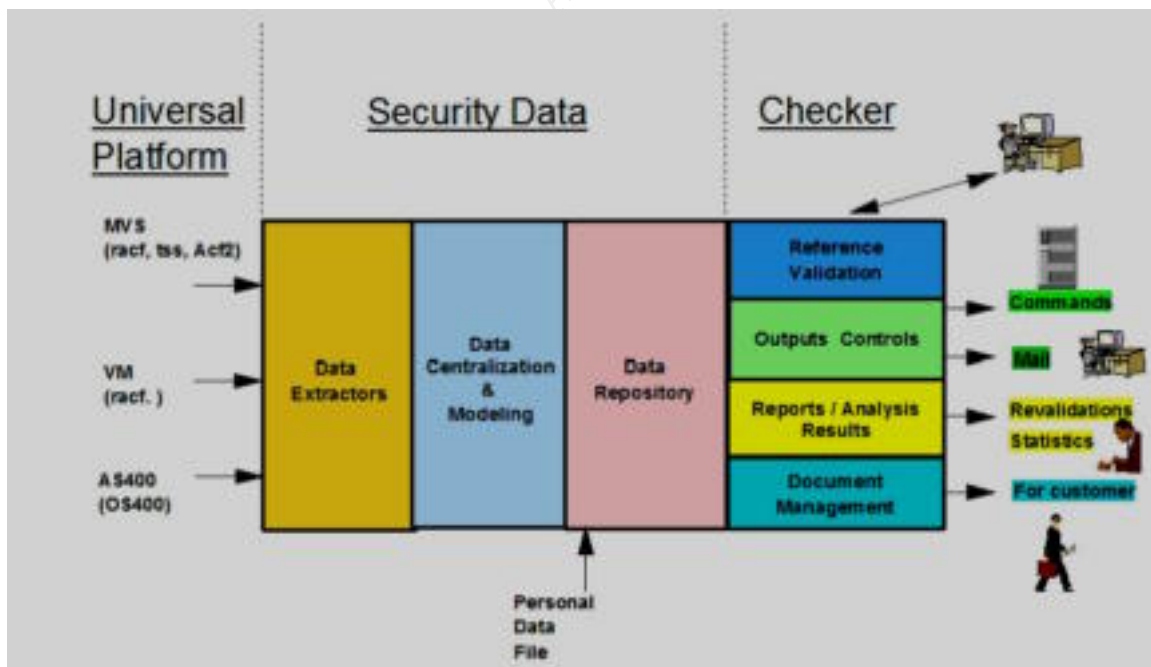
Universal Platform

Security Data

Checker

MVS (racf, tss, Acf2)

VM (racf. )

AS400 (OS400)

Data Extractors

Data Centralization & Modeling

Data Repository

Personal Data File

Reference Validation

Outputs Controls

Reports / Analysis Results

Document Management

Commands

Mail

Revalidations

Statistics

For customer